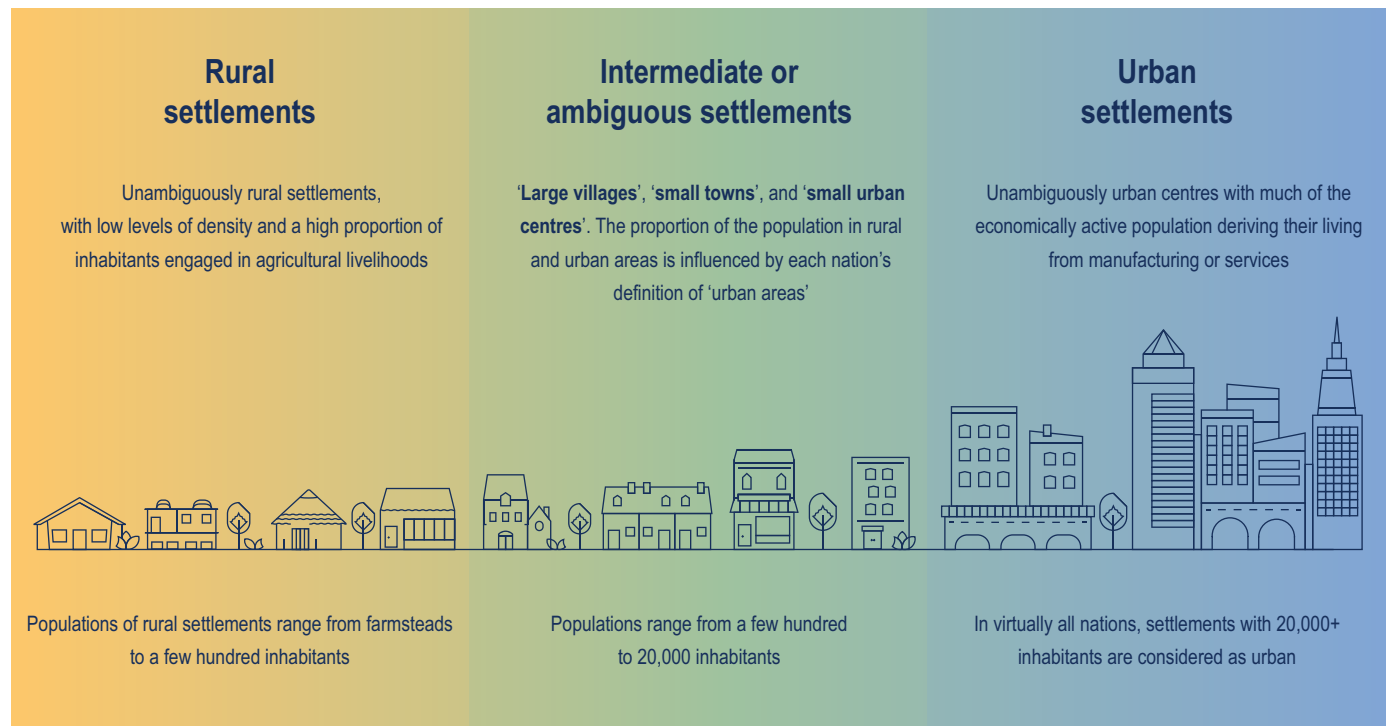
Rural settlements

Unambiguously rural settlements, with low levels of density and a high proportion of inhabitants engaged in agricultural livelihoods

Populations of rural settlements range from farmsteads to a few hundred inhabitants

Intermediate or ambiguous settlements

'Large villages', 'small towns', and 'small urban centres'. The proportion of the population in rural and urban areas is influenced by each nation's definition of 'urban areas'

Populations range from a few hundred to 20,000 inhabitants

Urban settlements

Unambiguously urban centres with much of the economically active population deriving their living from manufacturing or services

In virtually all nations, settlements with 20,000+ inhabitants are considered as urban